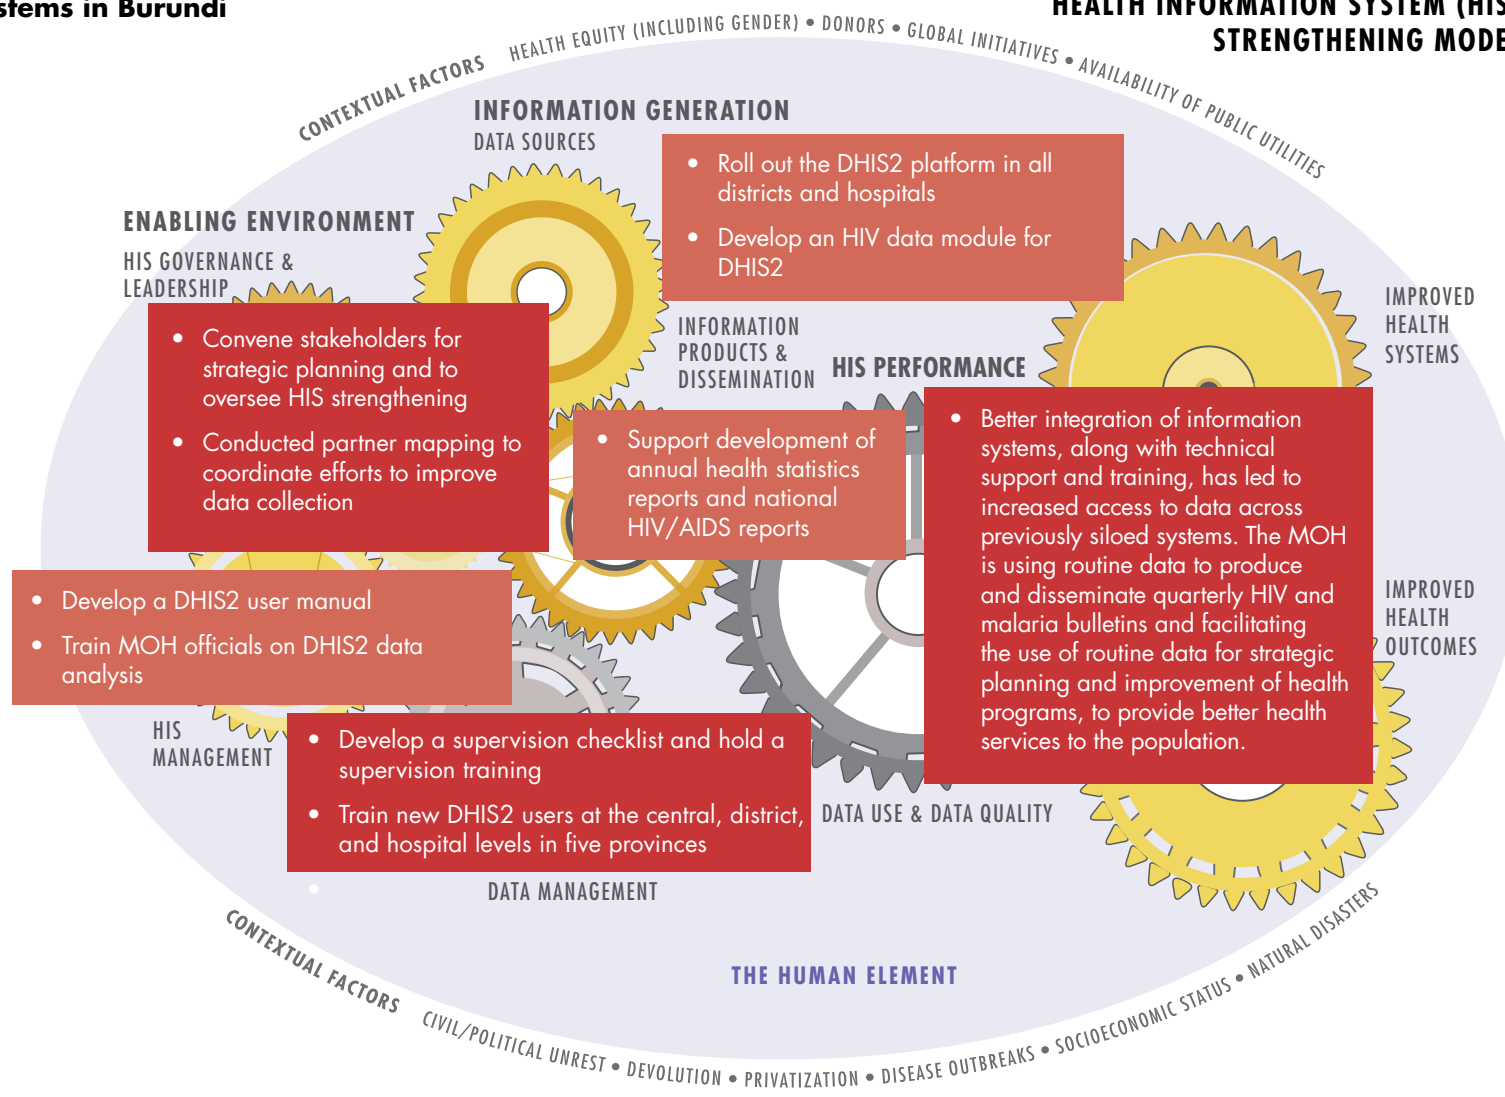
stems in Burundi

HEALTH INFORMATION SYSTEM (HIS STRENGTHENING MODE

CONTEXTUAL FACTORS

HEALTH EQUITY (INCLUDING GENDER) • DONORS • GLOBAL INITIATIVES • AVAILABILITY OF PUBLIC UTILITIES

INFORMATION GENERATION

DATA SOURCES

- Roll out the DHIS2 platform in all districts and hospitals
- Develop an HIV data module for DHIS2

ENABLING ENVIRONMENT

HIS GOVERNANCE & LEADERSHIP

- Convene stakeholders for strategic planning and to oversee HIS strengthening
- Conducted partner mapping to coordinate efforts to improve data collection

INFORMATION PRODUCTS & DISSEMINATION

HIS PERFORMANCE

IMPROVED HEALTH SYSTEMS

- Support development of annual health statistics reports and national HIV/AIDS reports

- Better integration of information systems, along with technical support and training, has led to increased access to data across previously siloed systems. The MOH is using routine data to produce and disseminate quarterly HIV and malaria bulletins and facilitating the use of routine data for strategic planning and improvement of health programs, to provide better health services to the population.

IMPROVED HEALTH OUTCOMES

- Develop a DHIS2 user manual
- Train MOH officials on DHIS2 data analysis

HIS MANAGEMENT

- Develop a supervision checklist and hold a supervision training
- Train new DHIS2 users at the central, district, and hospital levels in five provinces

DATA USE & DATA QUALITY

DATA MANAGEMENT

THE HUMAN ELEMENT

CONTEXTUAL FACTORS

CIVIL/POLITICAL UNREST • DEVOLUTION • PRIVATIZATION • DISEASE OUTBREAKS • SOCIOECONOMIC STATUS • NATURAL DISASTERS